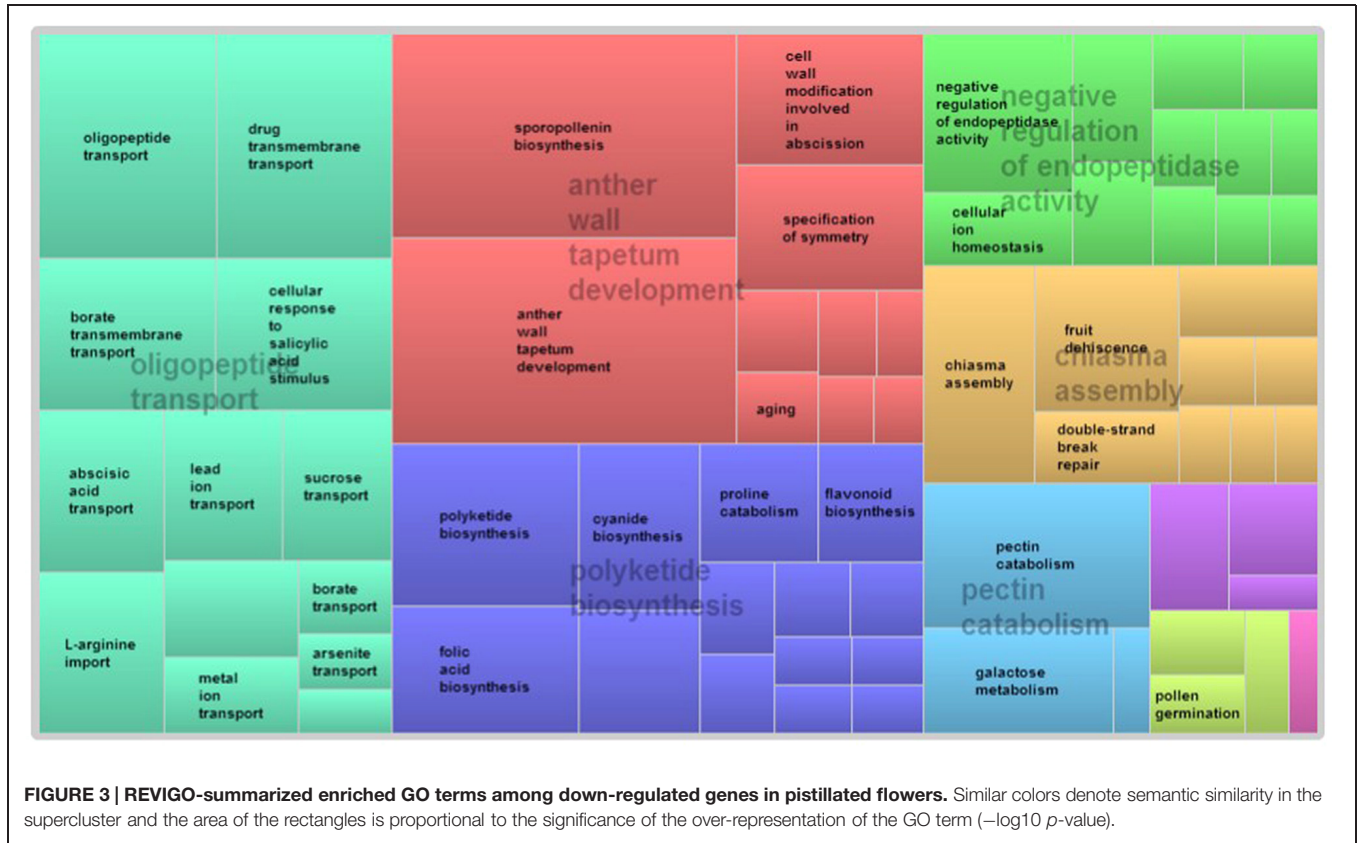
oligopeptide transport

drug transmembrane transport

borate transmembrane transport

cellular response to salicylic acid stimulus

oligopeptide transport

abscisic acid transport

lead ion transport

sucrose transport

borate transport

L-arginine import

metal ion transport

arsenite transport

sporopollenin biosynthesis

anther wall tapetum development

cell wall modification involved in abscission

specification of symmetry

anther wall tapetum development

aging

polyketide biosynthesis

cyanide biosynthesis

proline catabolism

flavonoid biosynthesis

polyketide biosynthesis

folic acid biosynthesis

negative regulation of endopeptidase activity

negative regulation of endopeptidase activity

cellular ion homeostasis

chiasma assembly

fruit dehiscence

chiasma assembly

double-strand break repair

pectin catabolism

pectin catabolism

galactose metabolism

pollen germination

**FIGURE 3 | REVIGO-summarized enriched GO terms among down-regulated genes in pistillated flowers.** Similar colors denote semantic similarity in the supercluster and the area of the rectangles is proportional to the significance of the over-representation of the GO term (−log10 *p*-value).